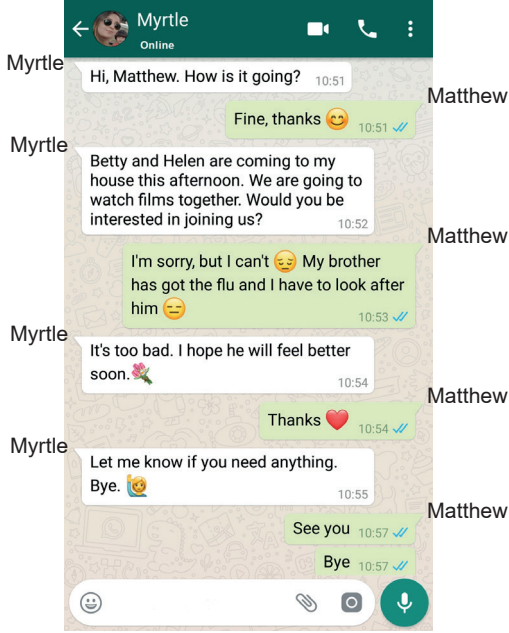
Myrtle
Online

Myrtle
Hi, Matthew. How is it going? 10:51

Matthew
Fine, thanks 😊 10:51

Myrtle
Betty and Helen are coming to my house this afternoon. We are going to watch films together. Would you be interested in joining us? 10:52

Matthew
I'm sorry, but I can't 😔 My brother has got the flu and I have to look after him 😑 10:53

Myrtle
It's too bad. I hope he will feel better soon.💐 10:54

Matthew
Thanks ❤️ 10:54

Myrtle
Let me know if you need anything. Bye. 🙋 10:55

Matthew
See you 10:57
Bye 10:57